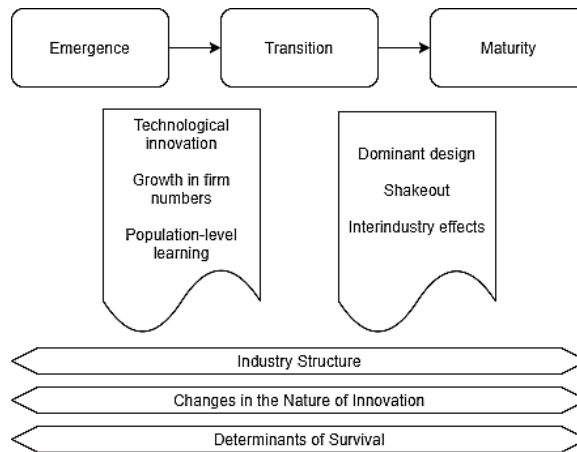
Emergence

Transition

Maturity

Technological innovation

Growth in firm numbers

Population-level learning

Dominant design

Shakeout

Interindustry effects

Industry Structure

Changes in the Nature of Innovation

Determinants of Survival